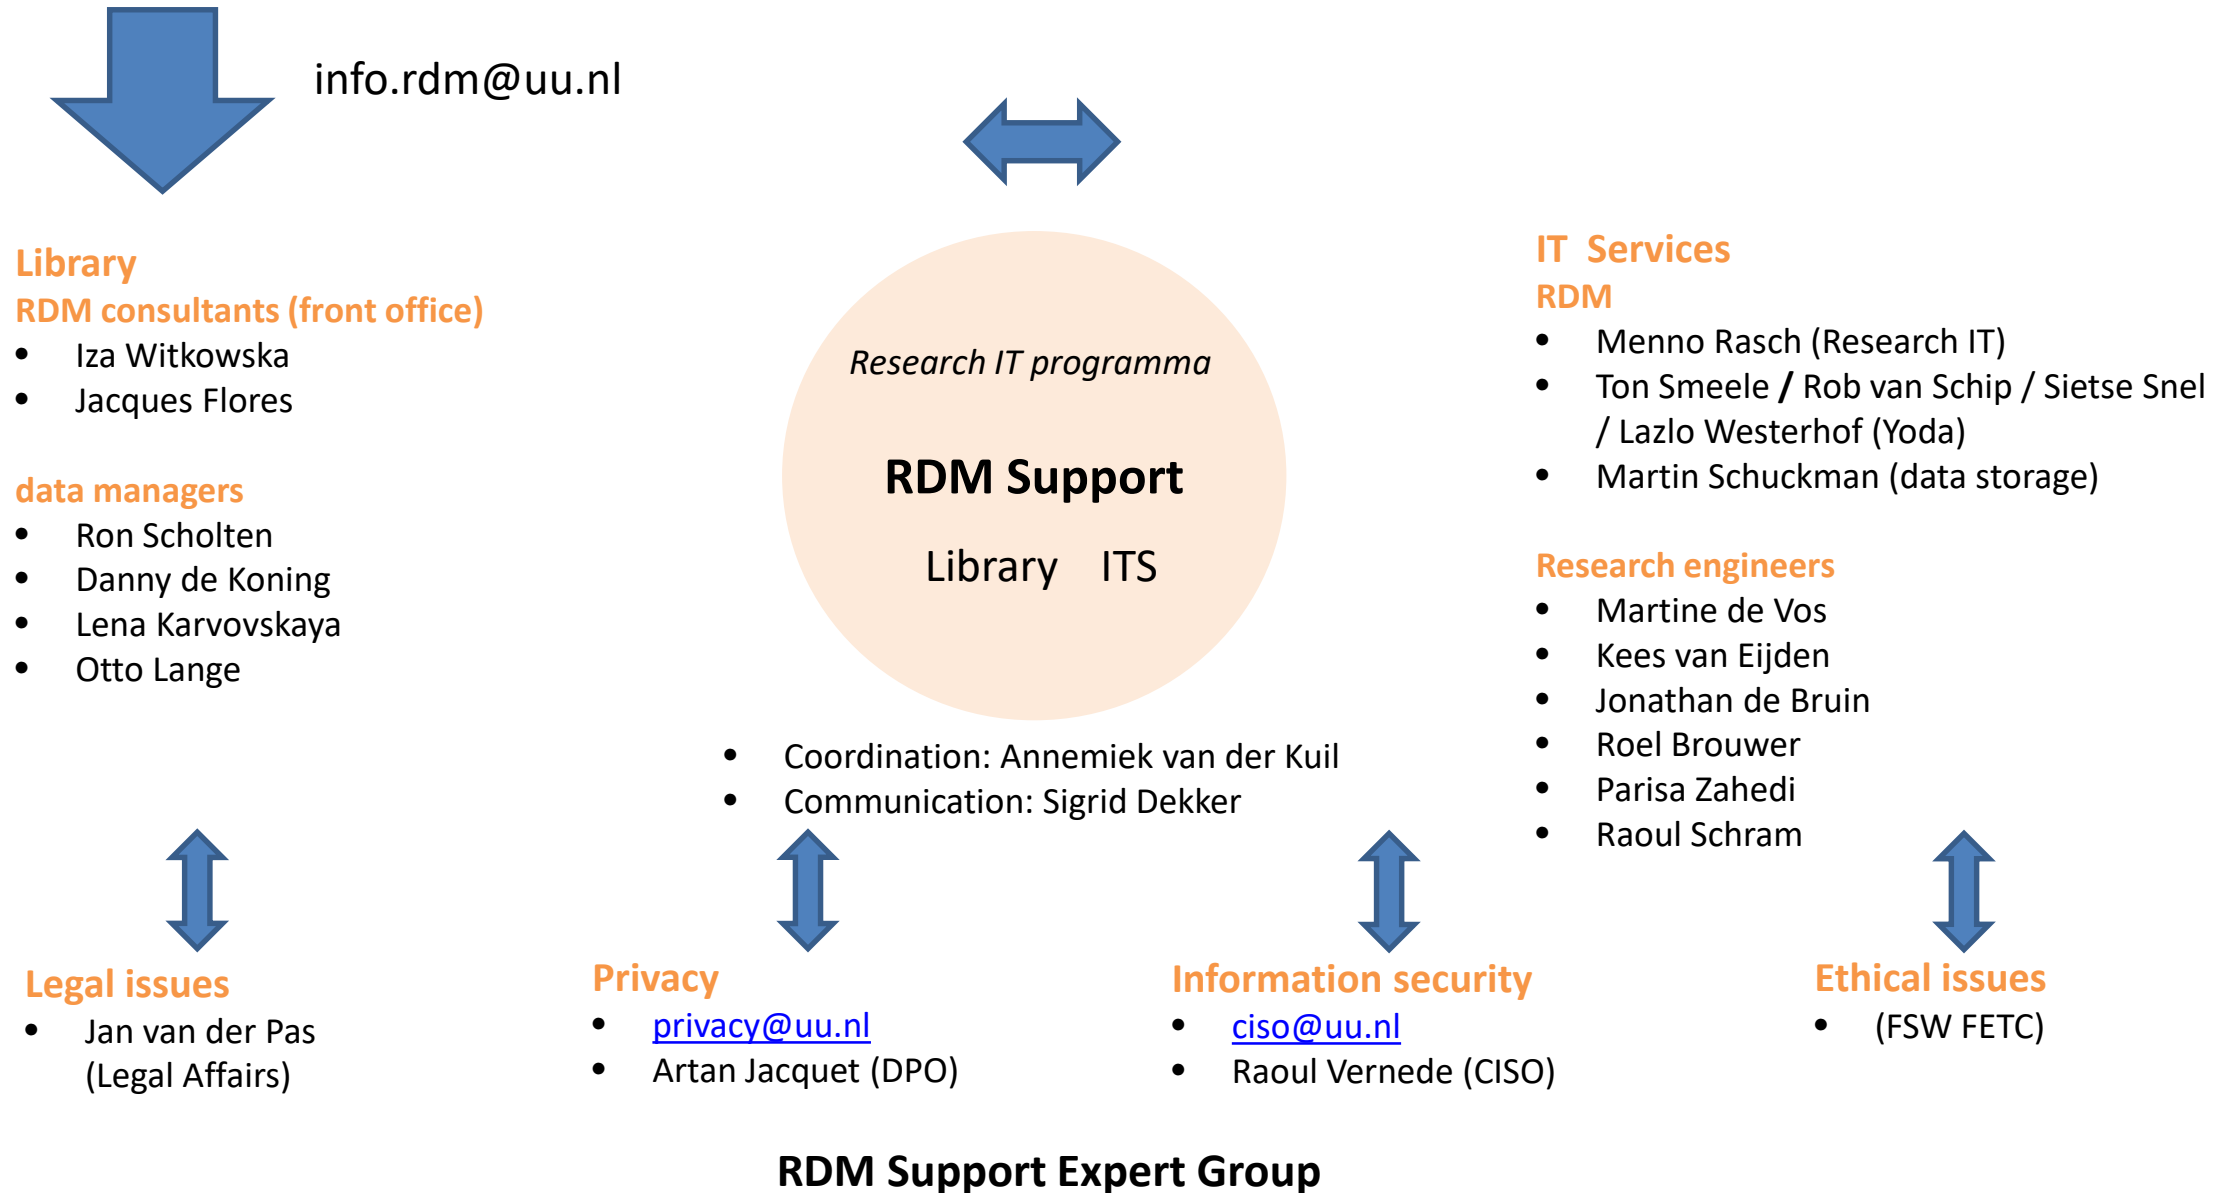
info.rdm@uu.nl

Library
RDM consultants (front office)
- Iza Witkowska
- Jacques Flores

data managers
- Ron Scholten
- Danny de Koning
- Lena Karvovskaya
- Otto Lange

Research IT programma

RDM Support

Library ITS

- Coordination: Annemiek van der Kuil
- Communication: Sigrid Dekker

IT Services
RDM
- Menno Rasch (Research IT)
- Ton Smeele / Rob van Schip / Sietse Snel / Lazlo Westerhof (Yoda)
- Martin Schuckman (data storage)

Research engineers
- Martine de Vos
- Kees van Eijden
- Jonathan de Bruin
- Roel Brouwer
- Parisa Zahedi
- Raoul Schram

Legal issues
- Jan van der Pas (Legal Affairs)

Privacy
- privacy@uu.nl
- Artan Jacquet (DPO)

Information security
- ciso@uu.nl
- Raoul Vernede (CISO)

Ethical issues
- (FSW FETC)

RDM Support Expert Group